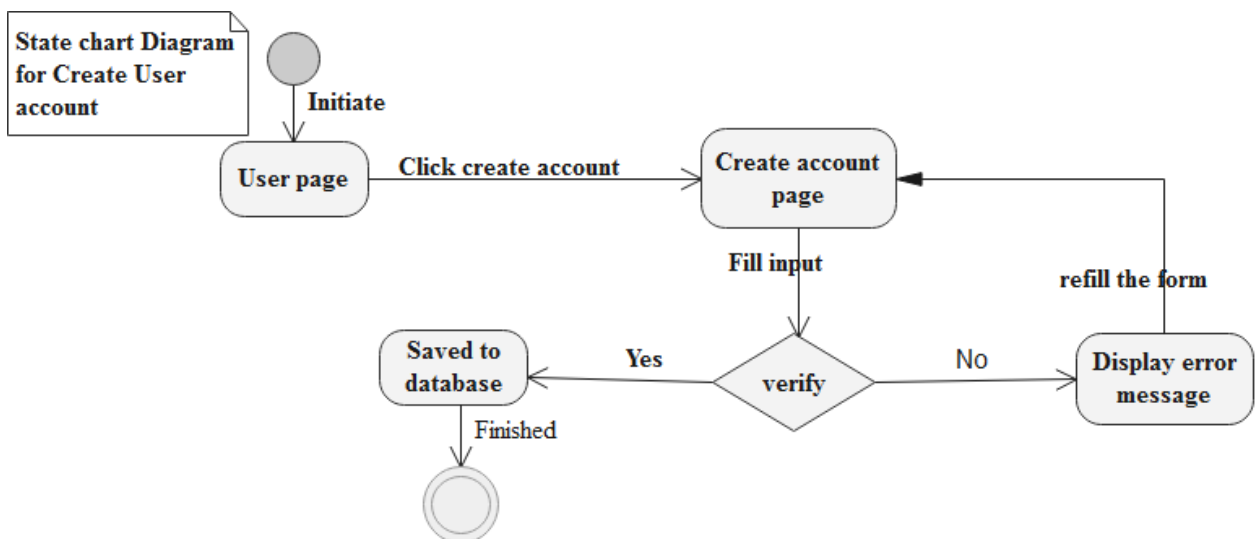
State chart Diagram for Create User account

Initiate

User page

Click create account

Create account page

Fill input

refill the form

Saved to database

Yes

verify

No

Display error message

Finished